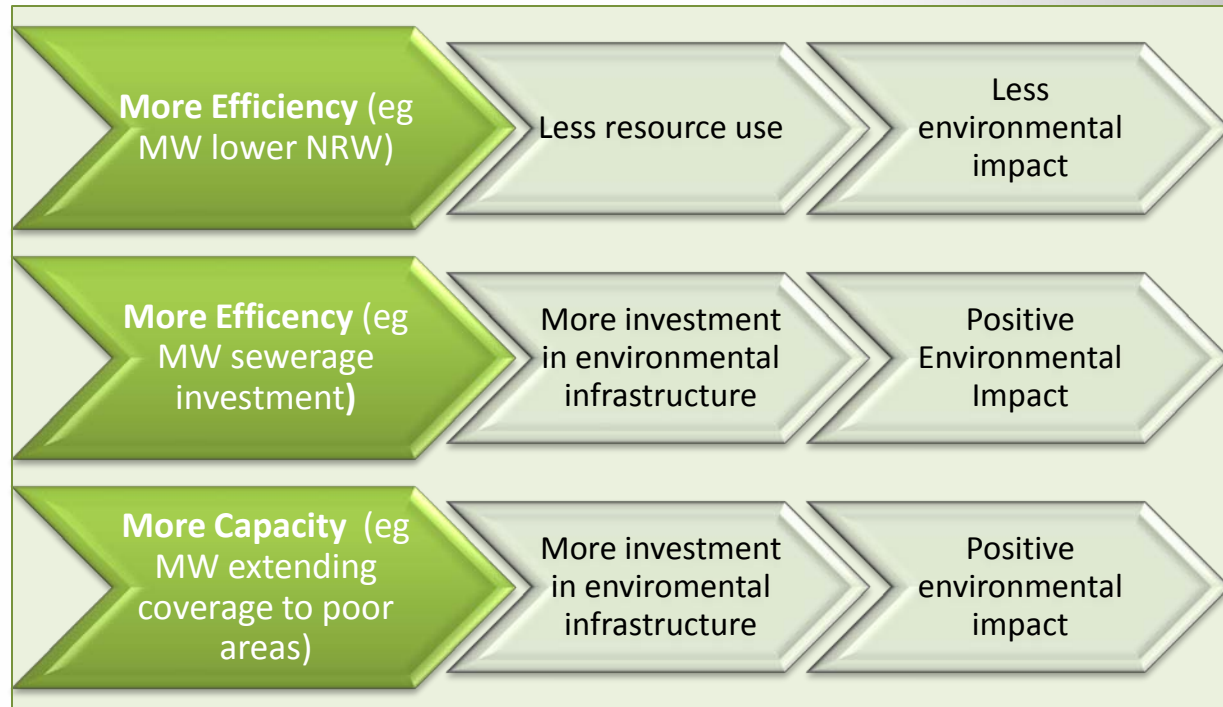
More Efficiency (eg MW lower NRW)

Less resource use

Less environmental impact

More Efficency (eg MW sewerage investment)

More investment in environmental infrastructure

Positive Environmental Impact

More Capacity (eg MW extending coverage to poor areas)

More investment in enviromental infrastructure

Positive environmental impact